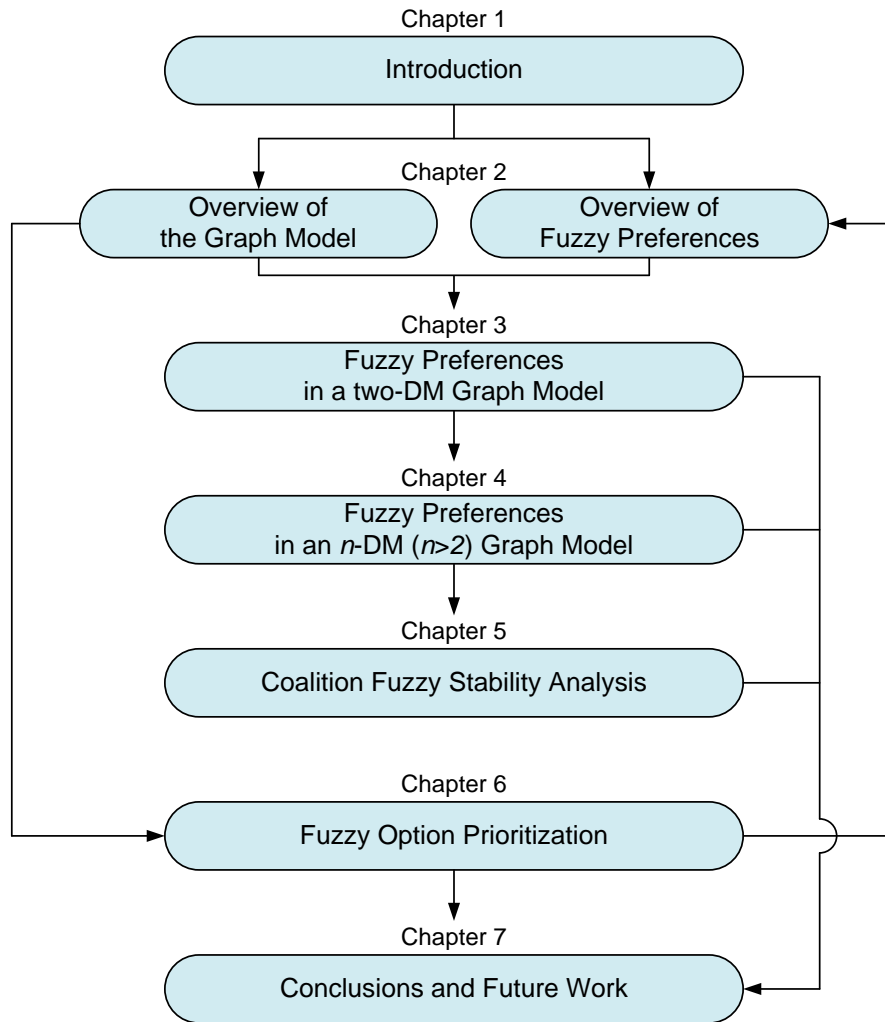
Chapter 1

Introduction

Chapter 2

Overview of the Graph Model

Overview of Fuzzy Preferences

Chapter 3

Fuzzy Preferences in a two-DM Graph Model

Chapter 4

Fuzzy Preferences in an $n$-DM ($n>2$) Graph Model

Chapter 5

Coalition Fuzzy Stability Analysis

Chapter 6

Fuzzy Option Prioritization

Chapter 7

Conclusions and Future Work